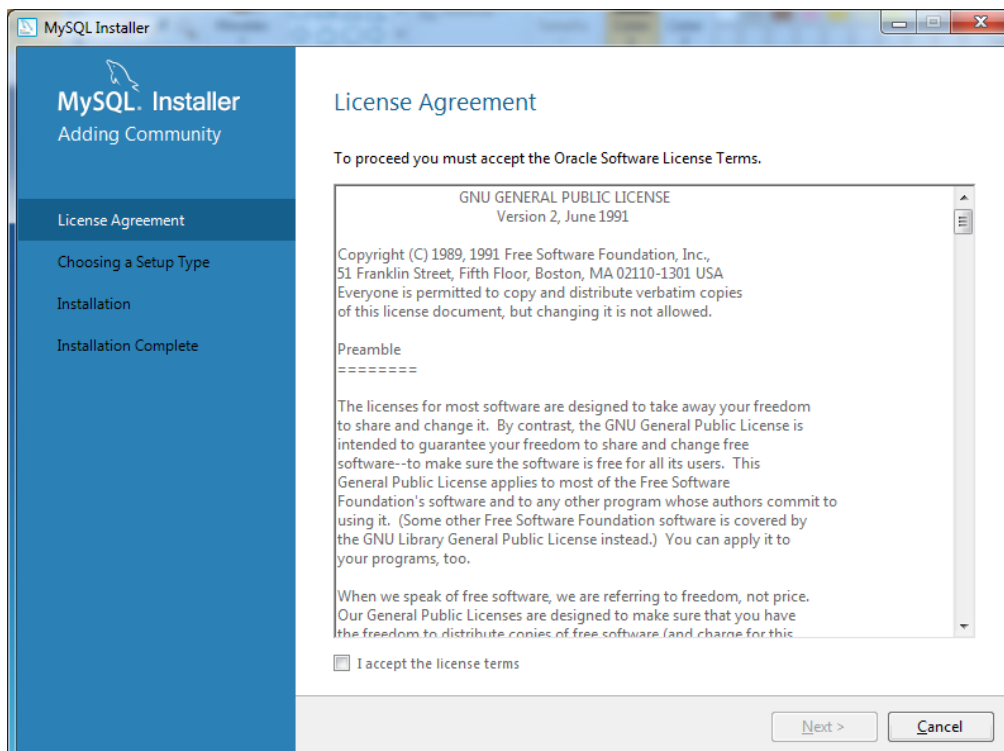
MySQL Installer

MySQL. Installer
Adding Community

License Agreement
Choosing a Setup Type
Installation
Installation Complete

License Agreement

To proceed you must accept the Oracle Software License Terms.

GNU GENERAL PUBLIC LICENSE
Version 2, June 1991

Copyright (C) 1989, 1991 Free Software Foundation, Inc.,
51 Franklin Street, Fifth Floor, Boston, MA 02110-1301 USA
Everyone is permitted to copy and distribute verbatim copies
of this license document, but changing it is not allowed.

Preamble
========

The licenses for most software are designed to take away your freedom to share and change it. By contrast, the GNU General Public License is intended to guarantee your freedom to share and change free software--to make sure the software is free for all its users. This General Public License applies to most of the Free Software Foundation's software and to any other program whose authors commit to using it. (Some other Free Software Foundation software is covered by the GNU Library General Public License instead.) You can apply it to your programs, too.

When we speak of free software, we are referring to freedom, not price. Our General Public Licenses are designed to make sure that you have the freedom to distribute copies of free software (and charge for this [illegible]

I accept the license terms

Next >
Cancel